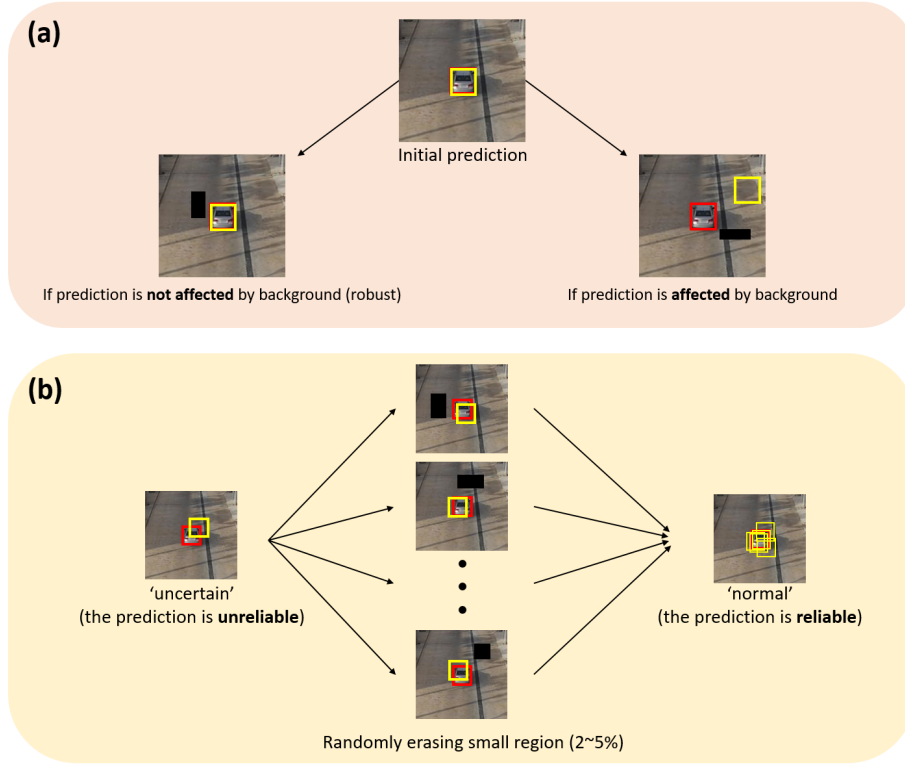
(a)

Initial prediction

If prediction is **not affected** by background (robust)

If prediction is **affected** by background

(b)

'uncertain'
(the prediction is **unreliable**)

'normal'
(the prediction is **reliable**)

Randomly erasing small region (2~5%)